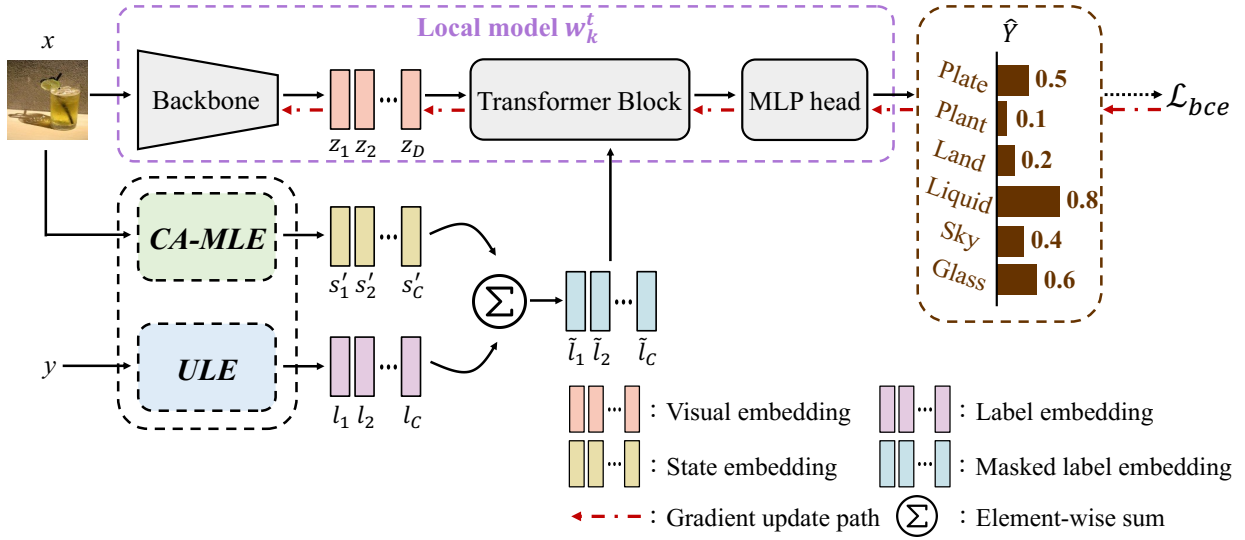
$x$

Local model $w_k^t$

Backbone

$z_1$ $z_2$ $z_D$

Transformer Block

MLP head

$\hat{Y}$

Plate 0.5
Plant 0.1
Land 0.2
Liquid 0.8
Sky 0.4
Glass 0.6

$\mathcal{L}_{bce}$

CA-MLE

$s'_1$ $s'_2$ $s'_C$

$\Sigma$

$\tilde{l}_1$ $\tilde{l}_2$ $\tilde{l}_C$

$y$

ULE

$l_1$ $l_2$ $l_C$

: Visual embedding
: Label embedding
: State embedding
: Masked label embedding
: Gradient update path
$\Sigma$ : Element-wise sum